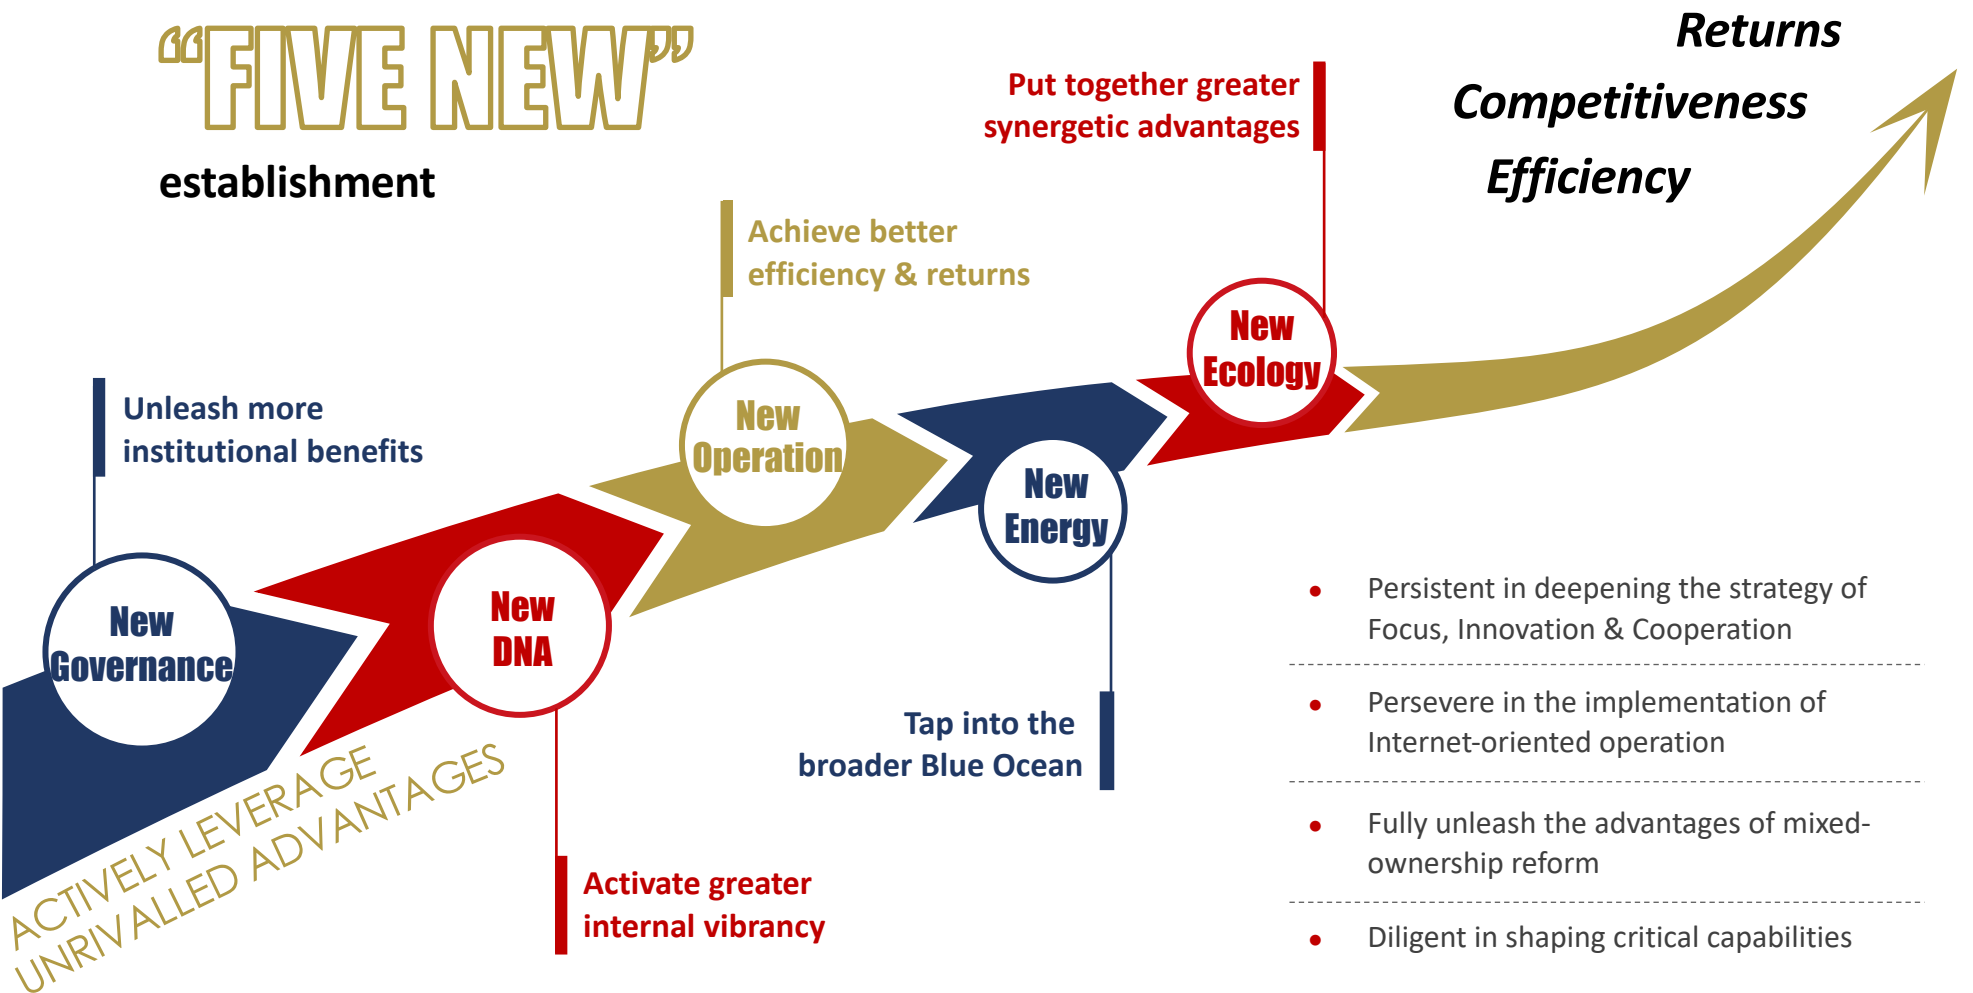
“FIVE NEW”

establishment

Returns

Competitiveness

Efficiency

Put together greater synergetic advantages

Achieve better efficiency & returns

Unleash more institutional benefits

New Ecology

New Operation

New Energy

New Governance

New DNA

Tap into the broader Blue Ocean

Activate greater internal vibrancy

ACTIVELY LEVERAGE UNRIVALLED ADVANTAGES

• Persistent in deepening the strategy of Focus, Innovation & Cooperation

• Persevere in the implementation of Internet-oriented operation

• Fully unleash the advantages of mixed-ownership reform

• Diligent in shaping critical capabilities